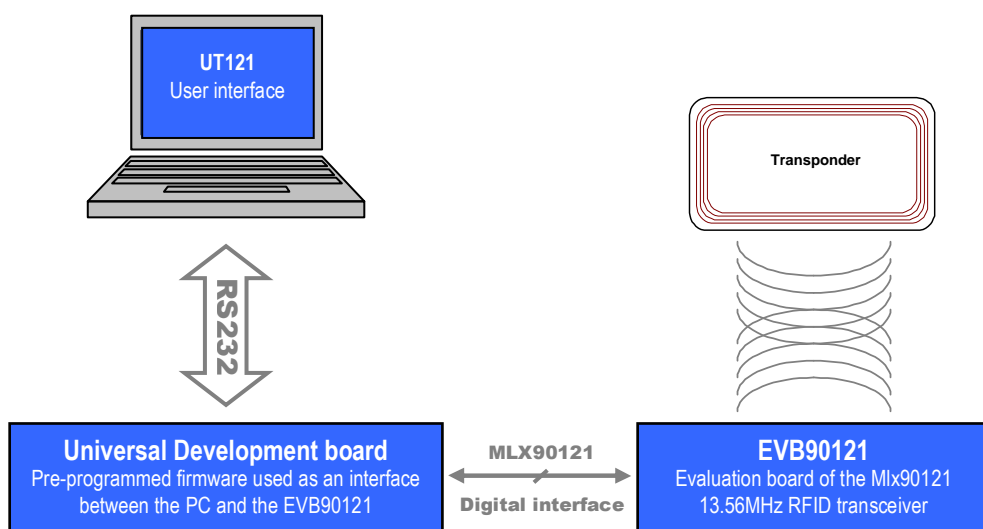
UT121
User interface

Transponder

RS232

Universal Development board
Pre-programmed firmware used as an interface between the PC and the EVB90121

MLX90121

Digital interface

EVB90121
Evaluation board of the Mlx90121 13.56MHz RFID transceiver